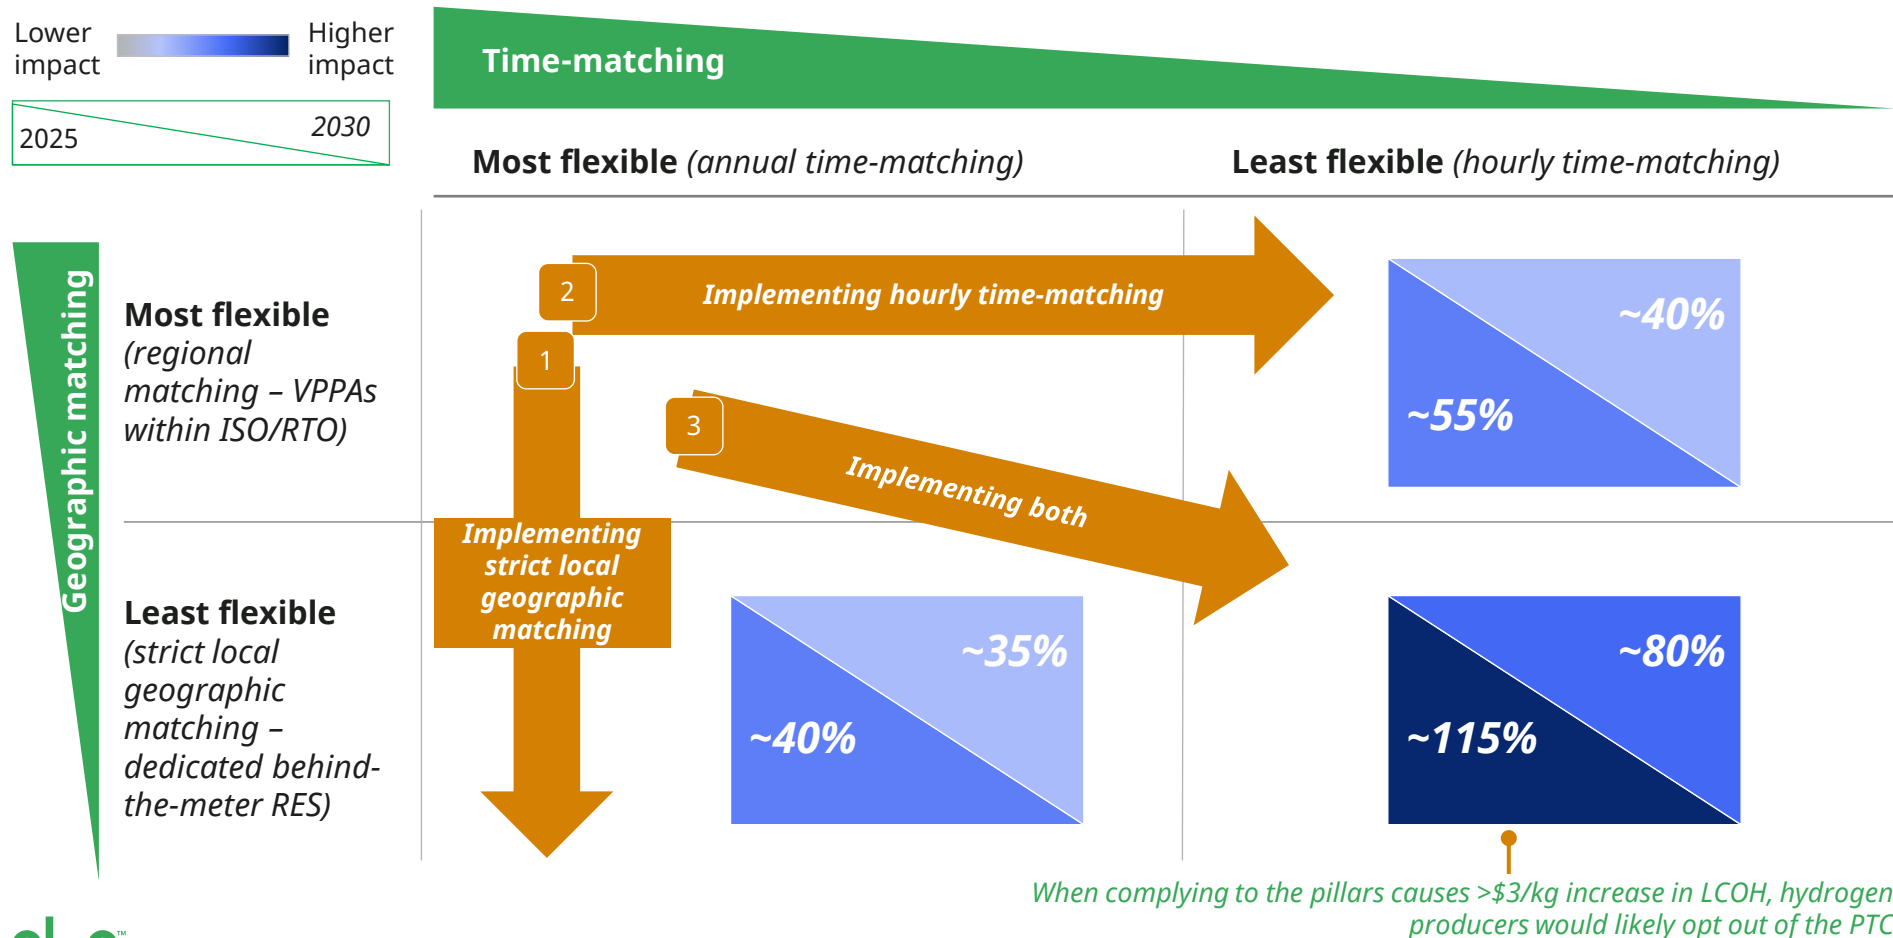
Lower impact

Higher impact

2025

2030

Time-matching

Most flexible (annual time-matching)

Least flexible (hourly time-matching)

Geographic matching

Most flexible (regional matching – VPPAs within ISO/RTO)

Least flexible (strict local geographic matching – dedicated behind-the-meter RES)

2

Implementing hourly time-matching

1

3

Implementing both

Implementing strict local geographic matching

~40%

~55%

~35%

~40%

~80%

~115%

When complying to the pillars causes >$3/kg increase in LCOH, hydrogen producers would likely opt out of the PTC